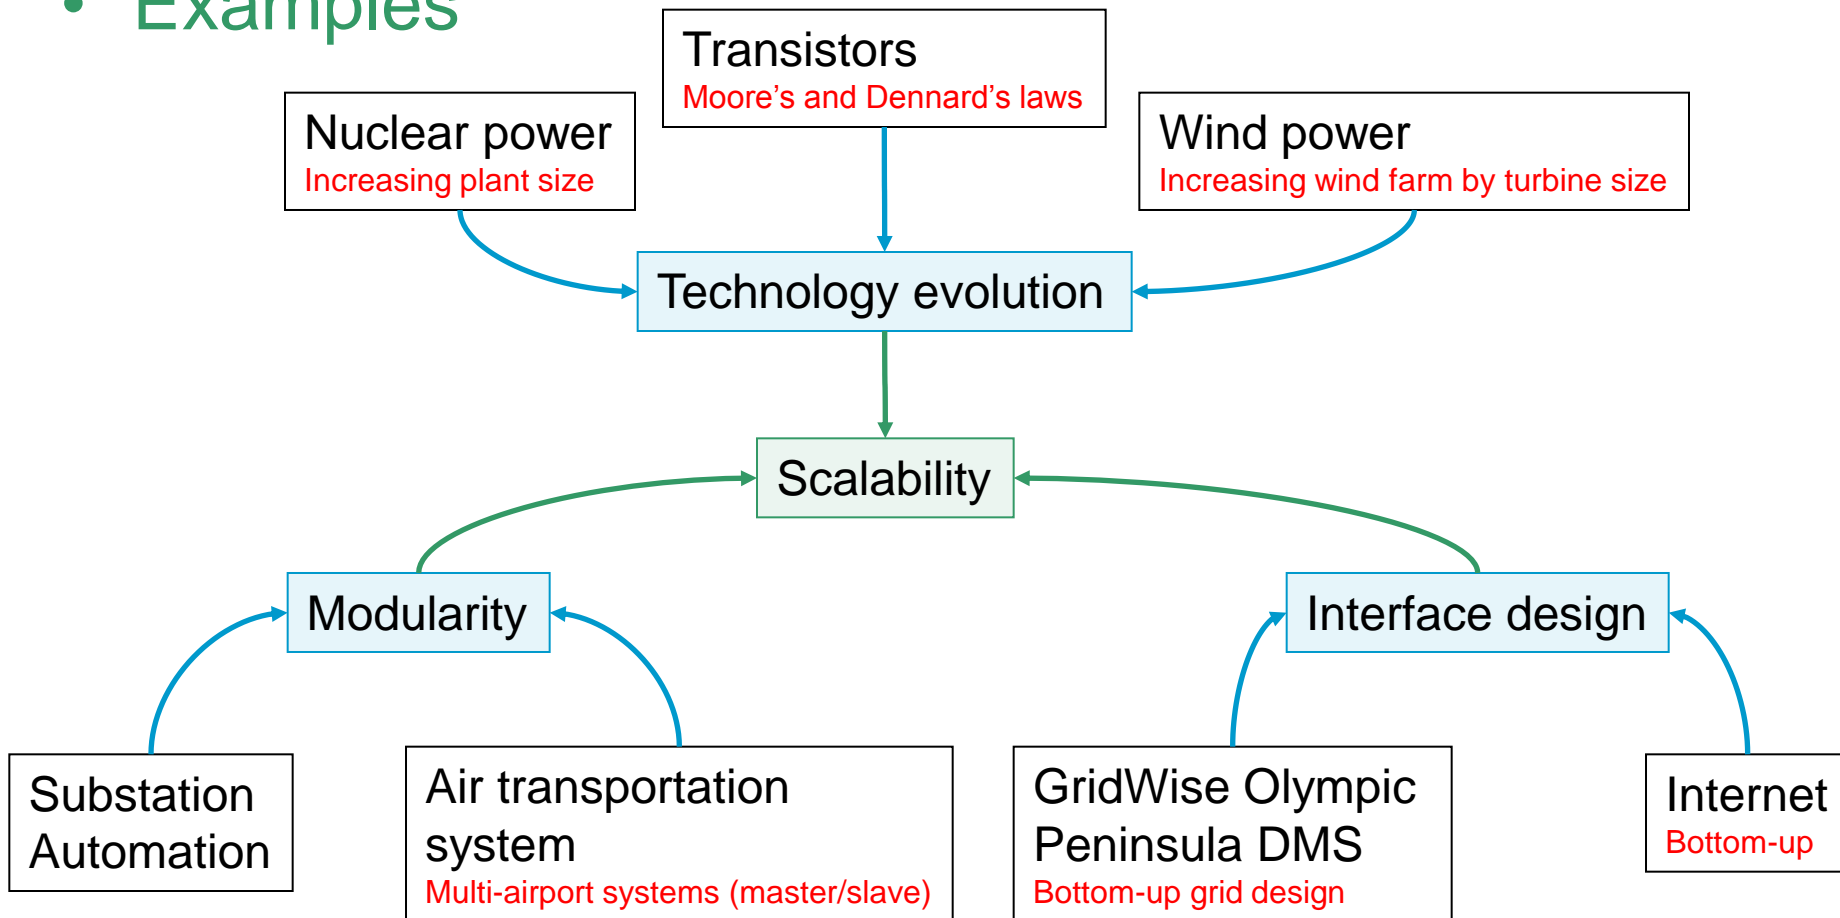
• Examples

Transistors
Moore’s and Dennard’s laws

Nuclear power
Increasing plant size

Wind power
Increasing wind farm by turbine size

Technology evolution

Scalability

Modularity

Interface design

Substation Automation

Air transportation system
Multi-airport systems (master/slave)

GridWise Olympic Peninsula DMS
Bottom-up grid design

Internet
Bottom-up